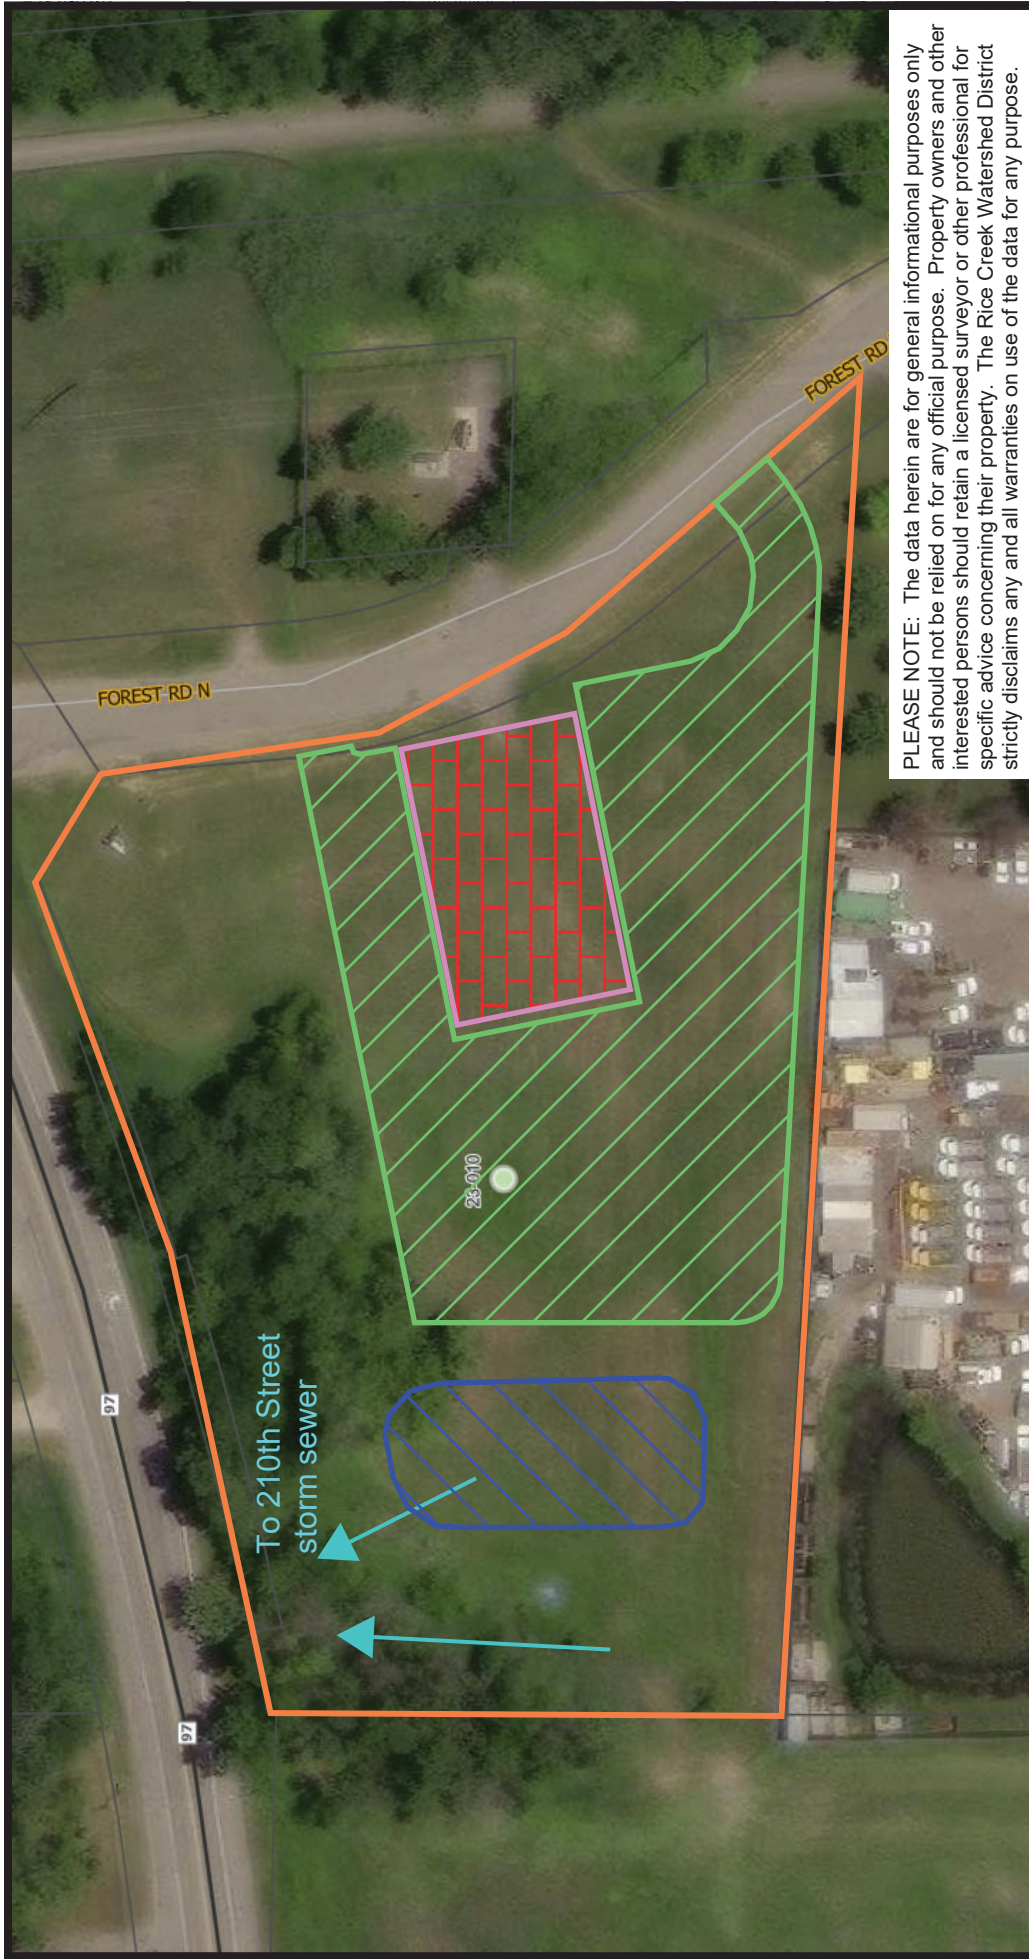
PLEASE NOTE: The data herein are for general informational purposes only and should not be relied on for any official purpose. Property owners and other interested persons should retain a licensed surveyor or other professional for specific advice concerning their property. The Rice Creek Watershed District strictly disclaims any and all warranties on use of the data for any purpose.

FOREST RD

FOREST RD N

23-010

To 210th Street storm sewer

97

97